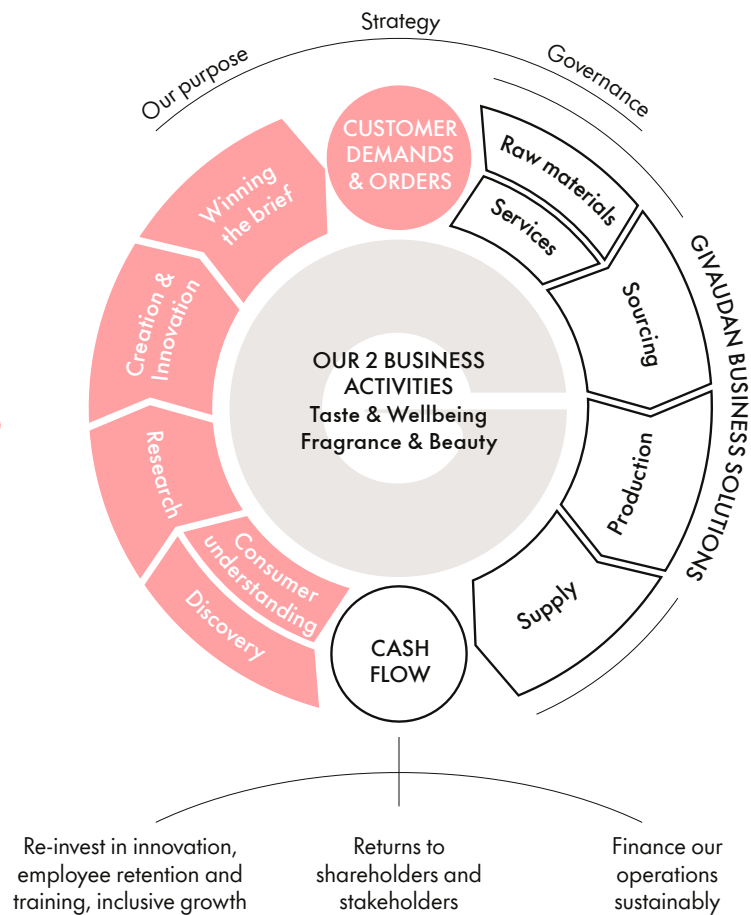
Strategy
Our purpose
Governance

CUSTOMER DEMANDS & ORDERS

Winning the brief
Creation & Innovation
Research
Consumer understanding
Discovery

Raw materials
Services
Sourcing
Production
Supply

GIVAUDAN BUSINESS SOLUTIONS

OUR 2 BUSINESS ACTIVITIES
Taste & Wellbeing
Fragrance & Beauty

CASH FLOW

Re-invest in innovation, employee retention and training, inclusive growth

Returns to shareholders and stakeholders

Finance our operations sustainably